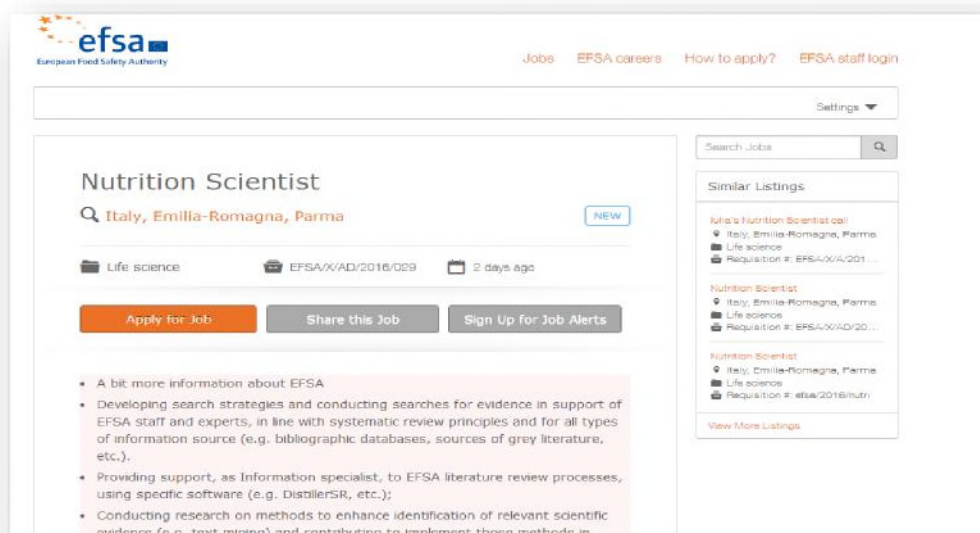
efsa
European Food Safety Authority

Jobs EFSA careers How to apply? EFSA staff login

Settings

Nutrition Scientist

Italy, Emilia-Romagna, Parma

NEW

Life science EFSA/X/AD/2016/029 2 days ago

Apply for Job Share this Job Sign Up for Job Alerts

- A bit more information about EFSA
- Developing search strategies and conducting searches for evidence in support of EFSA staff and experts, in line with systematic review principles and for all types of information source (e.g. bibliographic databases, sources of grey literature, etc.).
- Providing support, as Information specialist, to EFSA literature review processes, using specific software (e.g. DistillerSR, etc.);
- Conducting research on methods to enhance identification of relevant scientific evidence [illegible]

Search Jobs

Similar Listings

Iulia's Nutrition Scientist call
Italy, Emilia-Romagna, Parma
Life science
Requisition #: EFSA/X/A/201...

Nutrition Scientist
Italy, Emilia-Romagna, Parma
Life science
Requisition #: EFSA/X/AD/20...

Nutrition Scientist
Italy, Emilia-Romagna, Parma
Life science
Requisition #: efsa/2016/nutri

View More Listings